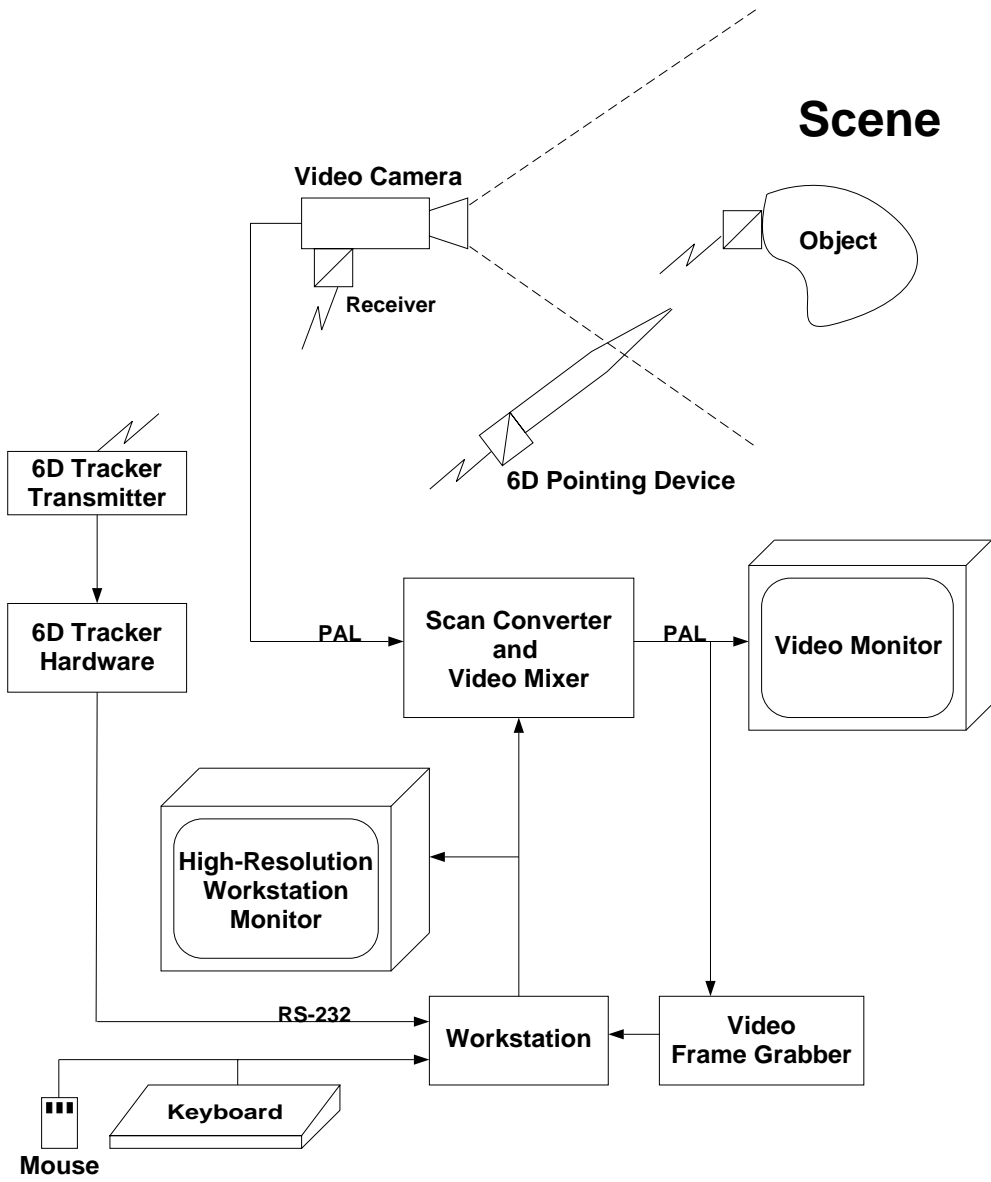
Scene

Video Camera

Object

Receiver

6D Tracker Transmitter

6D Pointing Device

6D Tracker Hardware

PAL

Scan Converter and Video Mixer

PAL

Video Monitor

High-Resolution Workstation Monitor

RS-232

Workstation

Video Frame Grabber

Keyboard

Mouse